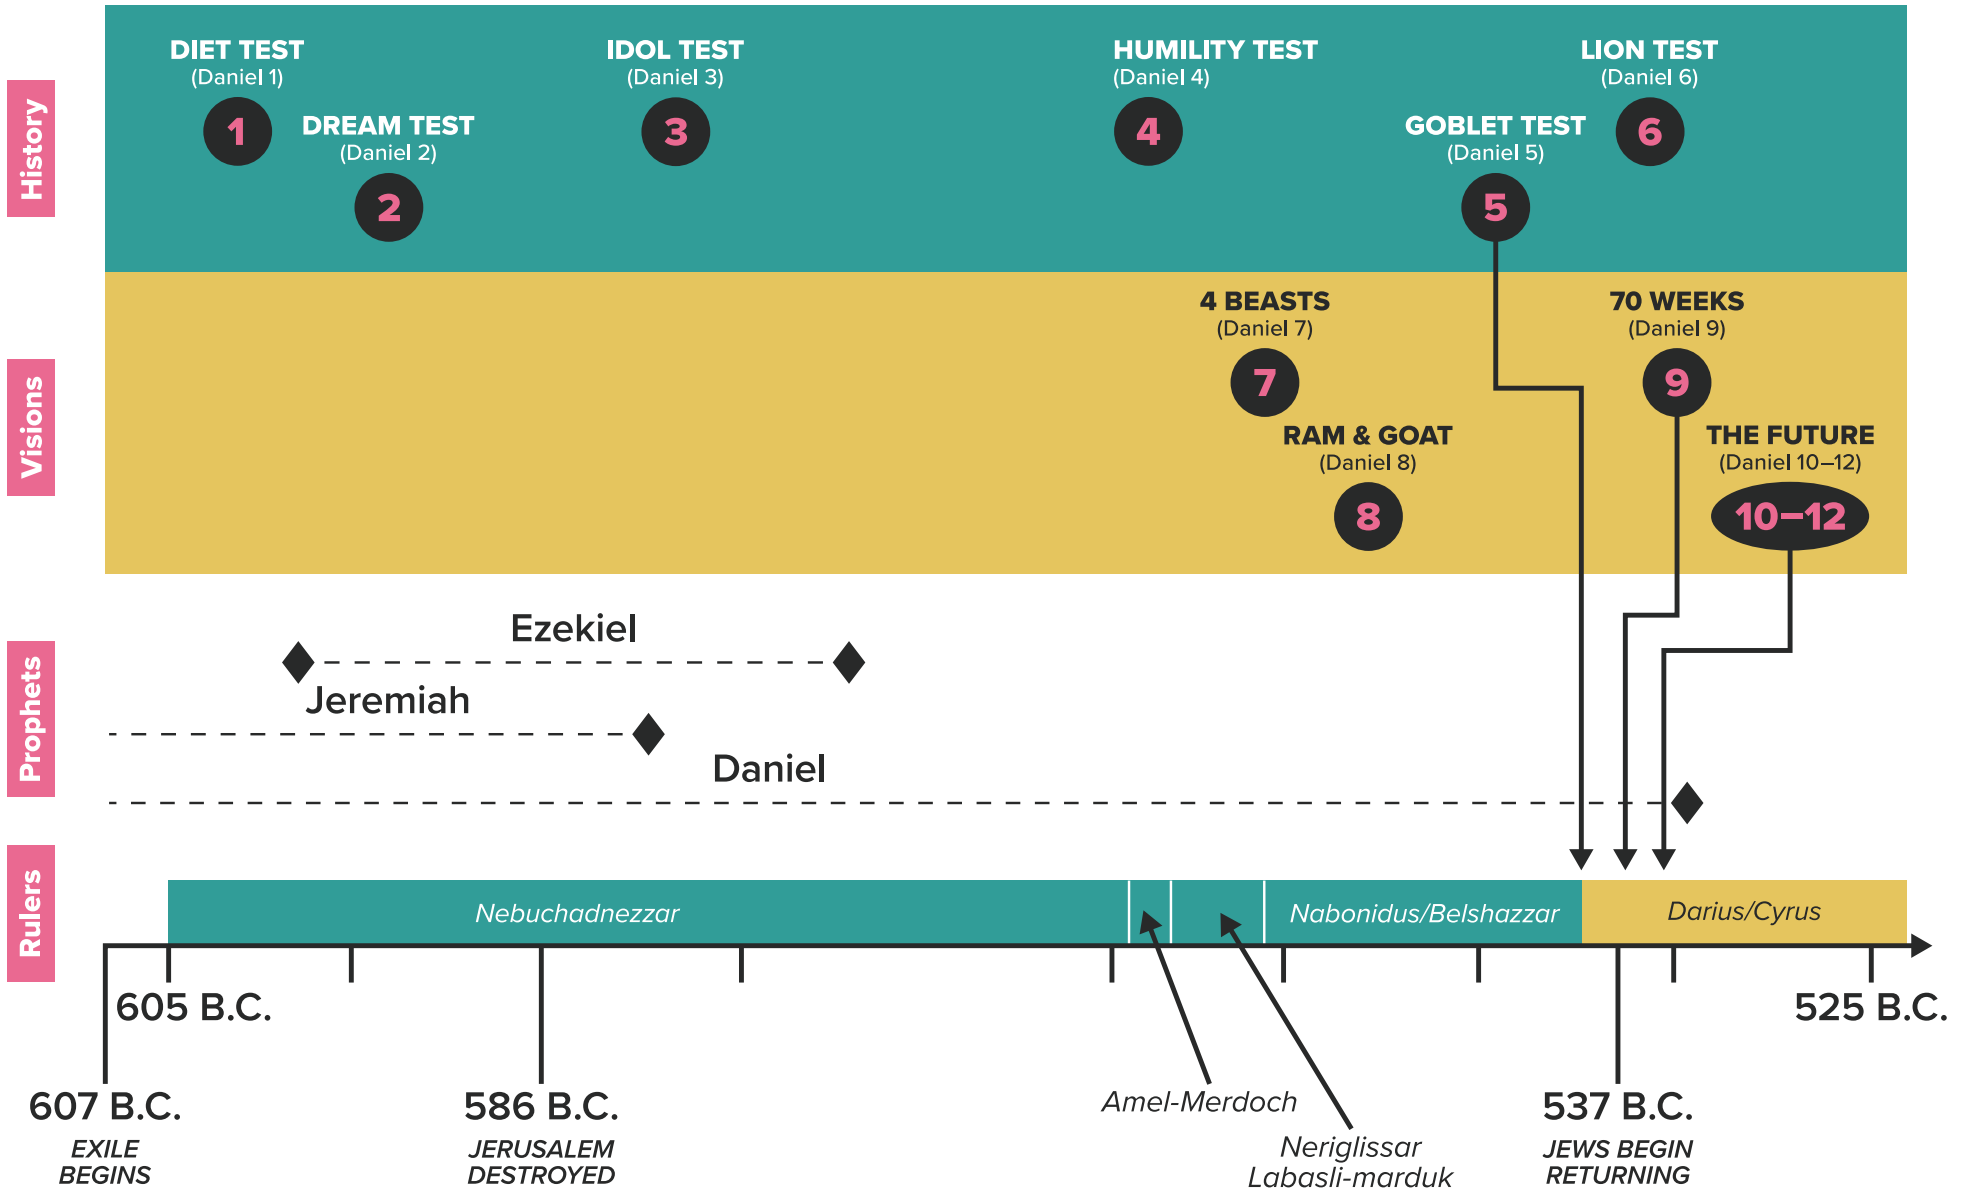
History

DIET TEST
(Daniel 1)
1

DREAM TEST
(Daniel 2)
2

IDOL TEST
(Daniel 3)
3

HUMILITY TEST
(Daniel 4)
4

GOBLET TEST
(Daniel 5)
5

LION TEST
(Daniel 6)
6

Visions

4 BEASTS
(Daniel 7)
7

RAM & GOAT
(Daniel 8)
8

70 WEEKS
(Daniel 9)
9

THE FUTURE
(Daniel 10–12)
10–12

Prophets

Ezekiel

Jeremiah

Daniel

Rulers

Nebuchadnezzar

Nabonidus/Belshazzar

Darius/Cyrus

605 B.C.

525 B.C.

607 B.C.
EXILE BEGINS

586 B.C.
JERUSALEM DESTROYED

Amel-Merdoch

Neriglissar
Labasli-marduk

537 B.C.
JEWS BEGIN RETURNING